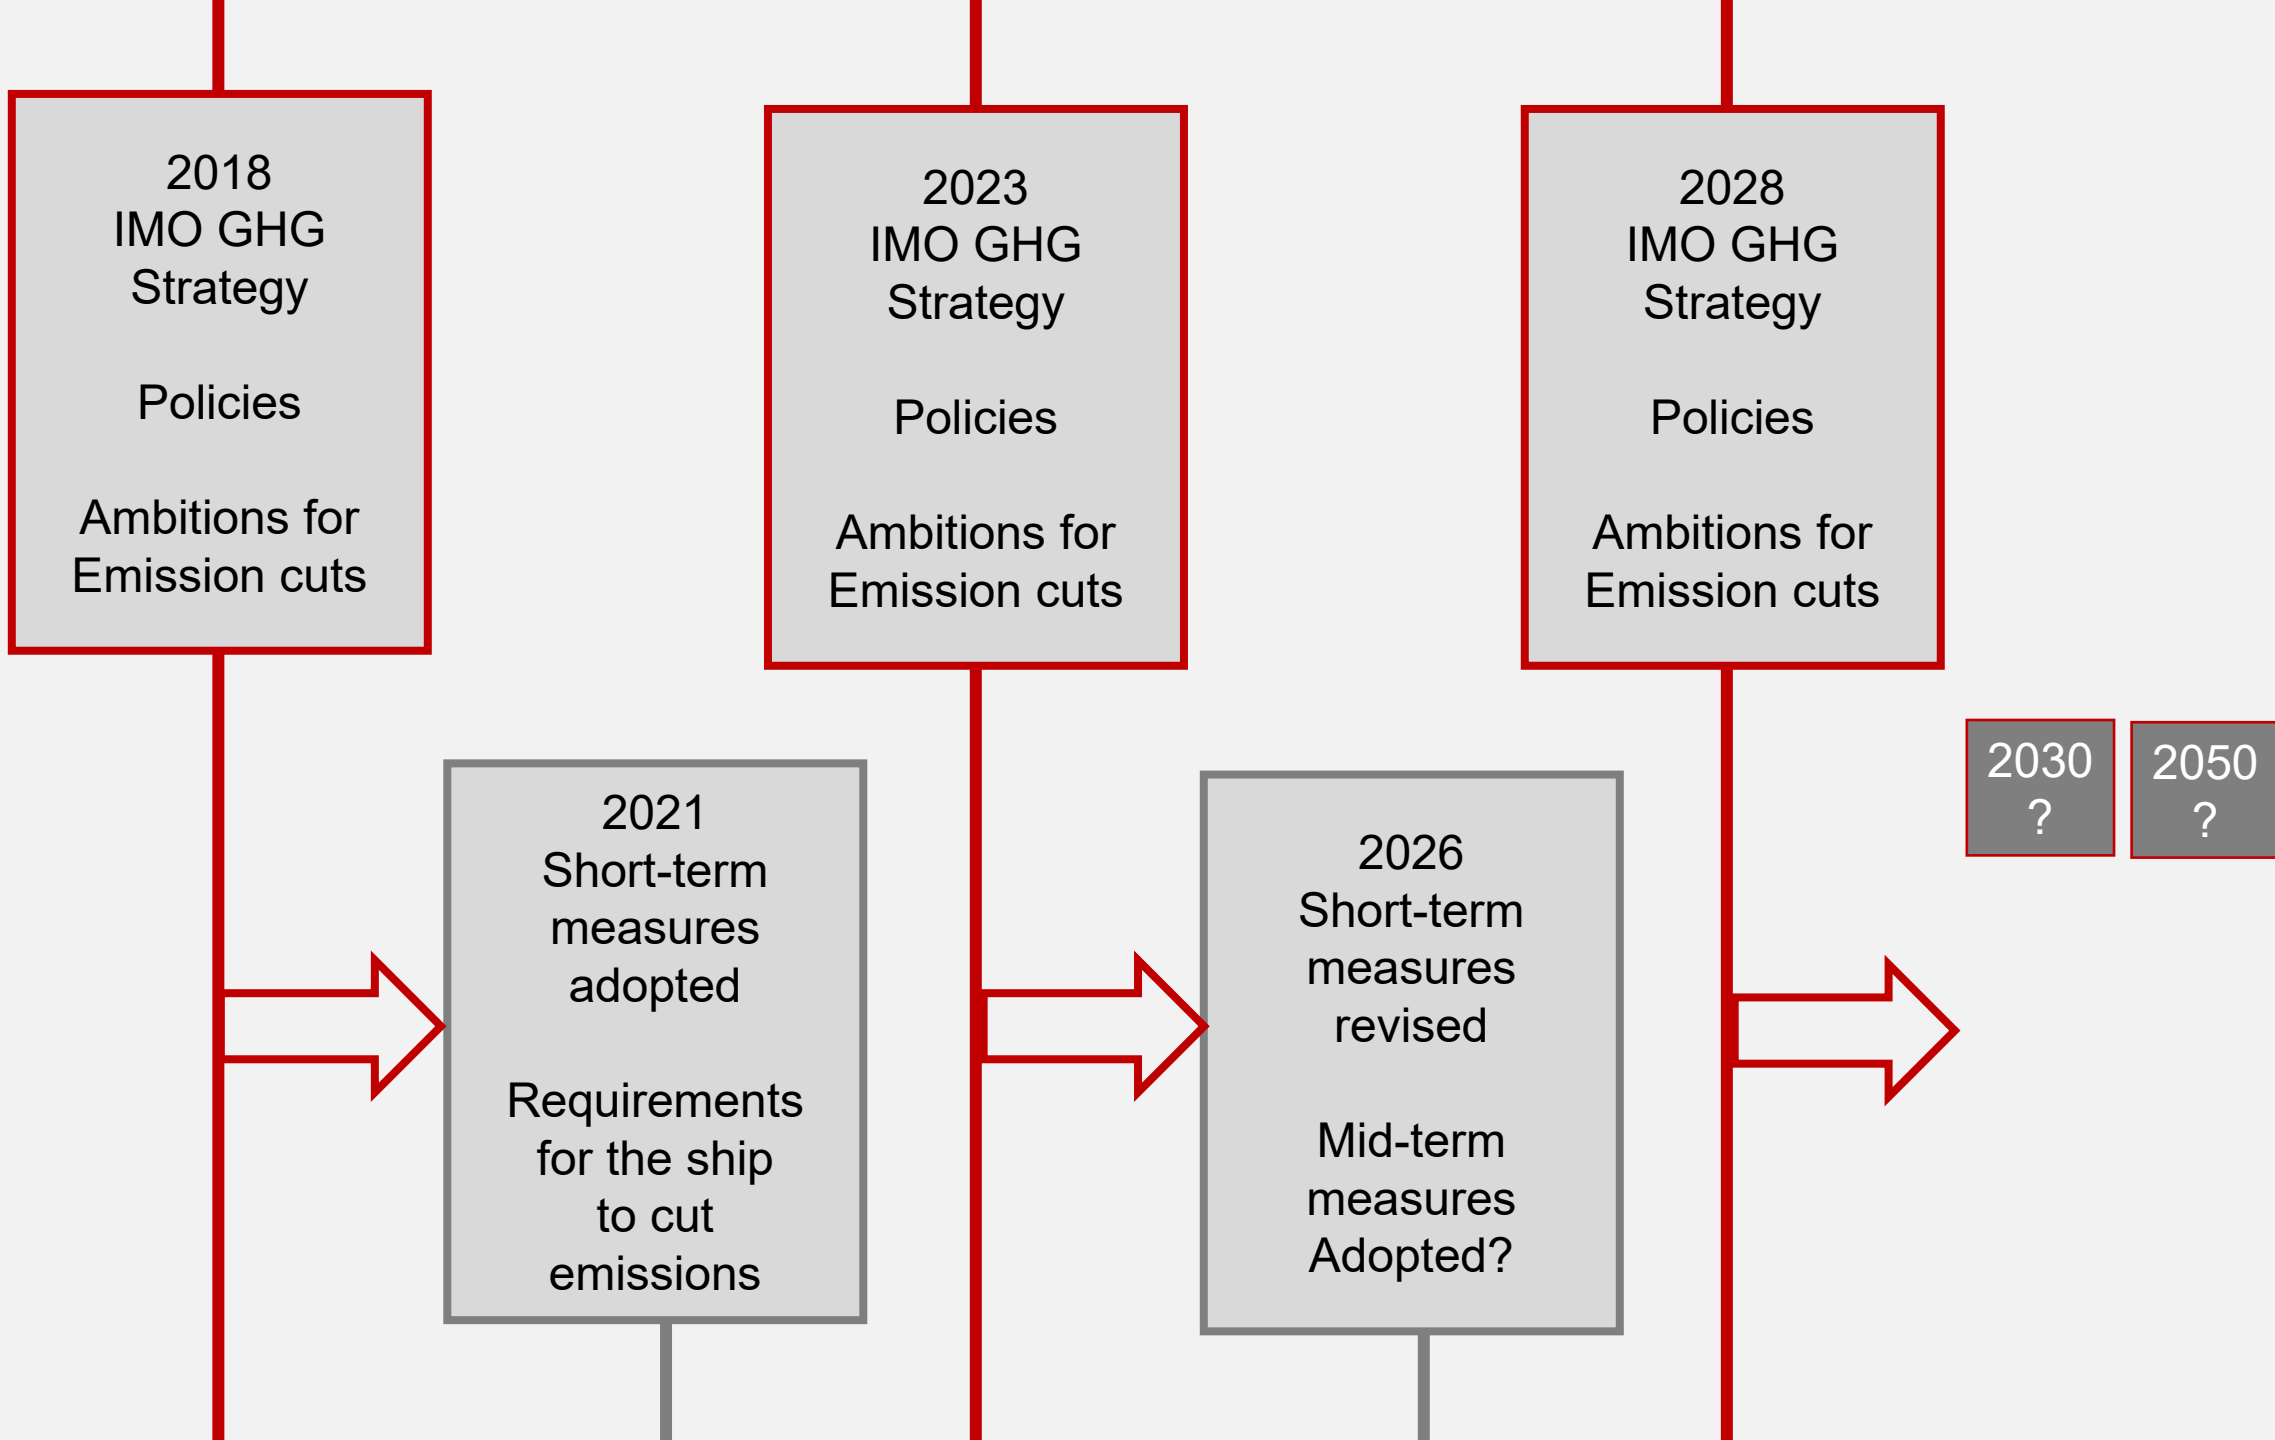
2018
IMO GHG
Strategy

Policies

Ambitions for
Emission cuts

2023
IMO GHG
Strategy

Policies

Ambitions for
Emission cuts

2028
IMO GHG
Strategy

Policies

Ambitions for
Emission cuts

2021
Short-term
measures
adopted

Requirements
for the ship
to cut
emissions

2026
Short-term
measures
revised

Mid-term
measures
Adopted?

2030
?

2050
?